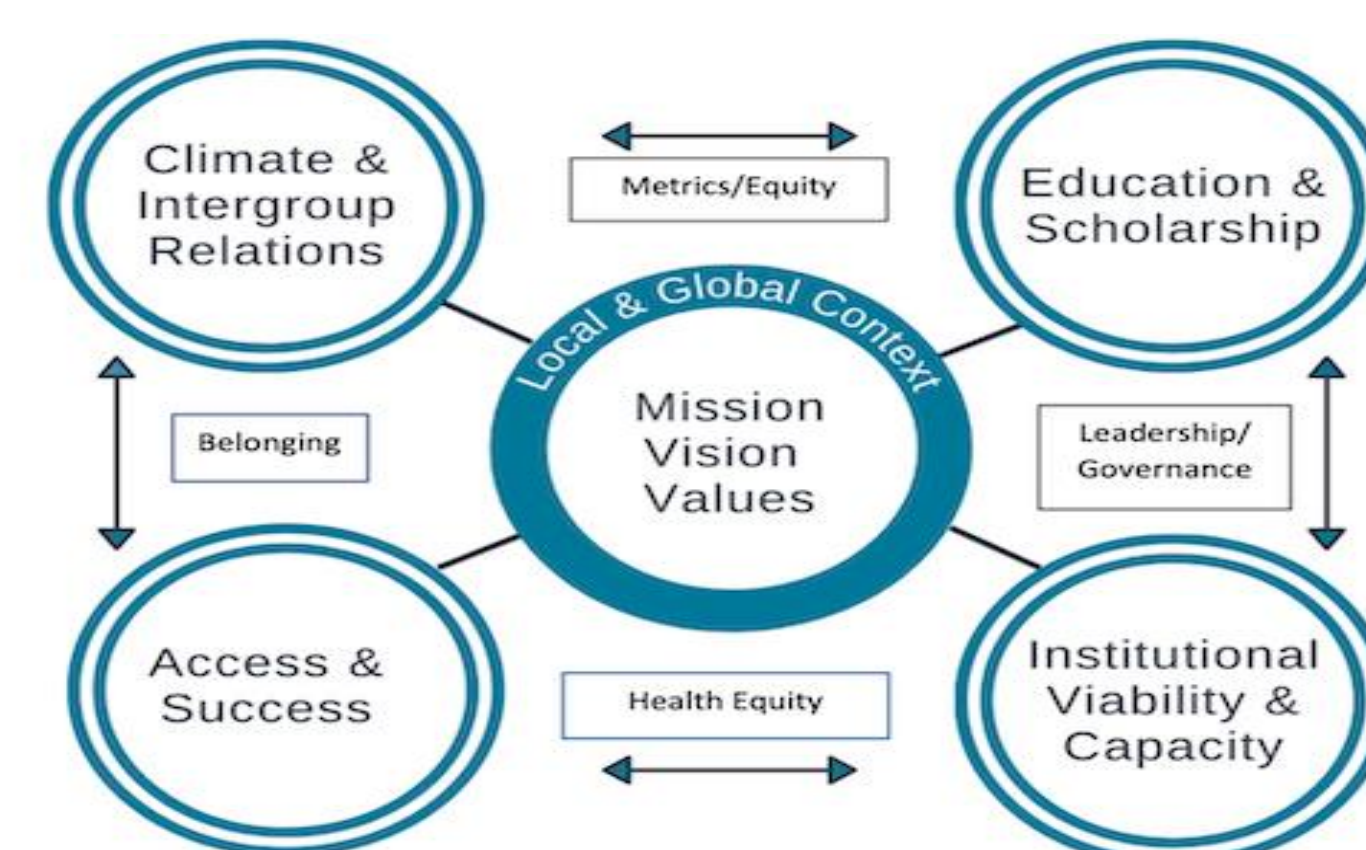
Climate & Intergroup Relations

Metrics/Equity

Education & Scholarship

Local & Global Context

Mission Vision Values

Belonging

Leadership/ Governance

Access & Success

Health Equity

Institutional Viability & Capacity